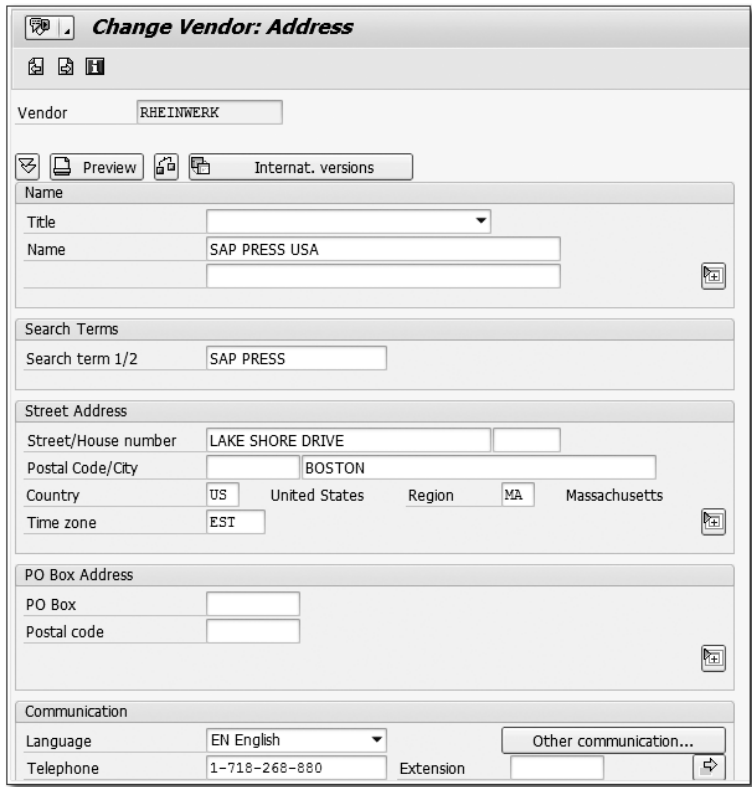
Change Vendor: Address

Vendor RHEINWERK

Preview Internat. versions

Name
Title
Name SAP PRESS USA

Search Terms
Search term 1/2 SAP PRESS

Street Address
Street/House number LAKE SHORE DRIVE
Postal Code/City BOSTON
Country US United States Region MA Massachusetts
Time zone EST

PO Box Address
PO Box
Postal code

Communication
Language EN English Other communication...
Telephone 1-718-268-880 Extension